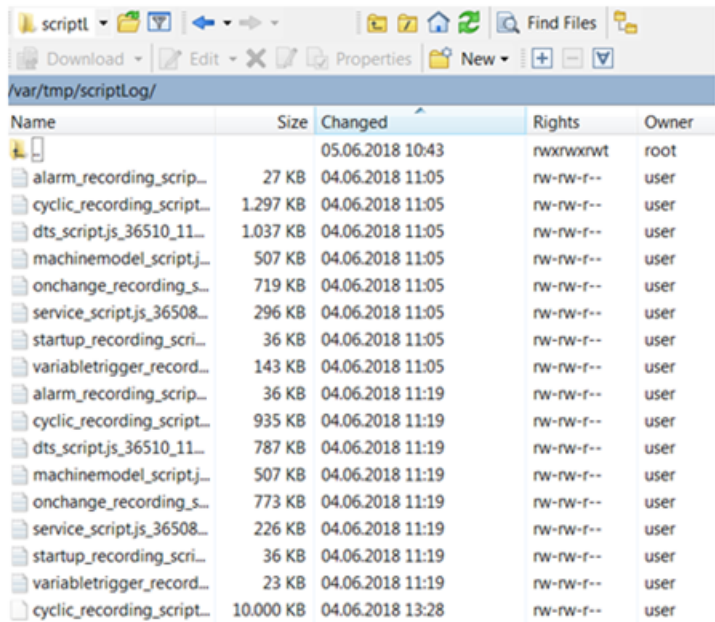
scriptl | Find Files
Download | Edit | Properties | New
/var/tmp/scriptLog/

| Name | Size | Changed | Rights | Owner |
|---|---|---|---|---|
| .. | | 05.06.2018 10:43 | rwxrwxrwt | root |
| alarm_recording_scrip... | 27 KB | 04.06.2018 11:05 | rw-rw-r-- | user |
| cyclic_recording_script... | 1.297 KB | 04.06.2018 11:05 | rw-rw-r-- | user |
| dts_script.js_36510_11... | 1.037 KB | 04.06.2018 11:05 | rw-rw-r-- | user |
| machinemodel_script.j... | 507 KB | 04.06.2018 11:05 | rw-rw-r-- | user |
| onchange_recording_s... | 719 KB | 04.06.2018 11:05 | rw-rw-r-- | user |
| service_script.js_36508... | 296 KB | 04.06.2018 11:05 | rw-rw-r-- | user |
| startup_recording_scri... | 36 KB | 04.06.2018 11:05 | rw-rw-r-- | user |
| variabletrigger_record... | 143 KB | 04.06.2018 11:05 | rw-rw-r-- | user |
| alarm_recording_scrip... | 36 KB | 04.06.2018 11:19 | rw-rw-r-- | user |
| cyclic_recording_script... | 935 KB | 04.06.2018 11:19 | rw-rw-r-- | user |
| dts_script.js_36510_11... | 787 KB | 04.06.2018 11:19 | rw-rw-r-- | user |
| machinemodel_script.j... | 507 KB | 04.06.2018 11:19 | rw-rw-r-- | user |
| onchange_recording_s... | 773 KB | 04.06.2018 11:19 | rw-rw-r-- | user |
| service_script.js_36508... | 226 KB | 04.06.2018 11:19 | rw-rw-r-- | user |
| startup_recording_scri... | 36 KB | 04.06.2018 11:19 | rw-rw-r-- | user |
| variabletrigger_record... | 23 KB | 04.06.2018 11:19 | rw-rw-r-- | user |
| cyclic_recording_script... | 10.000 KB | 04.06.2018 13:28 | rw-rw-r-- | user |